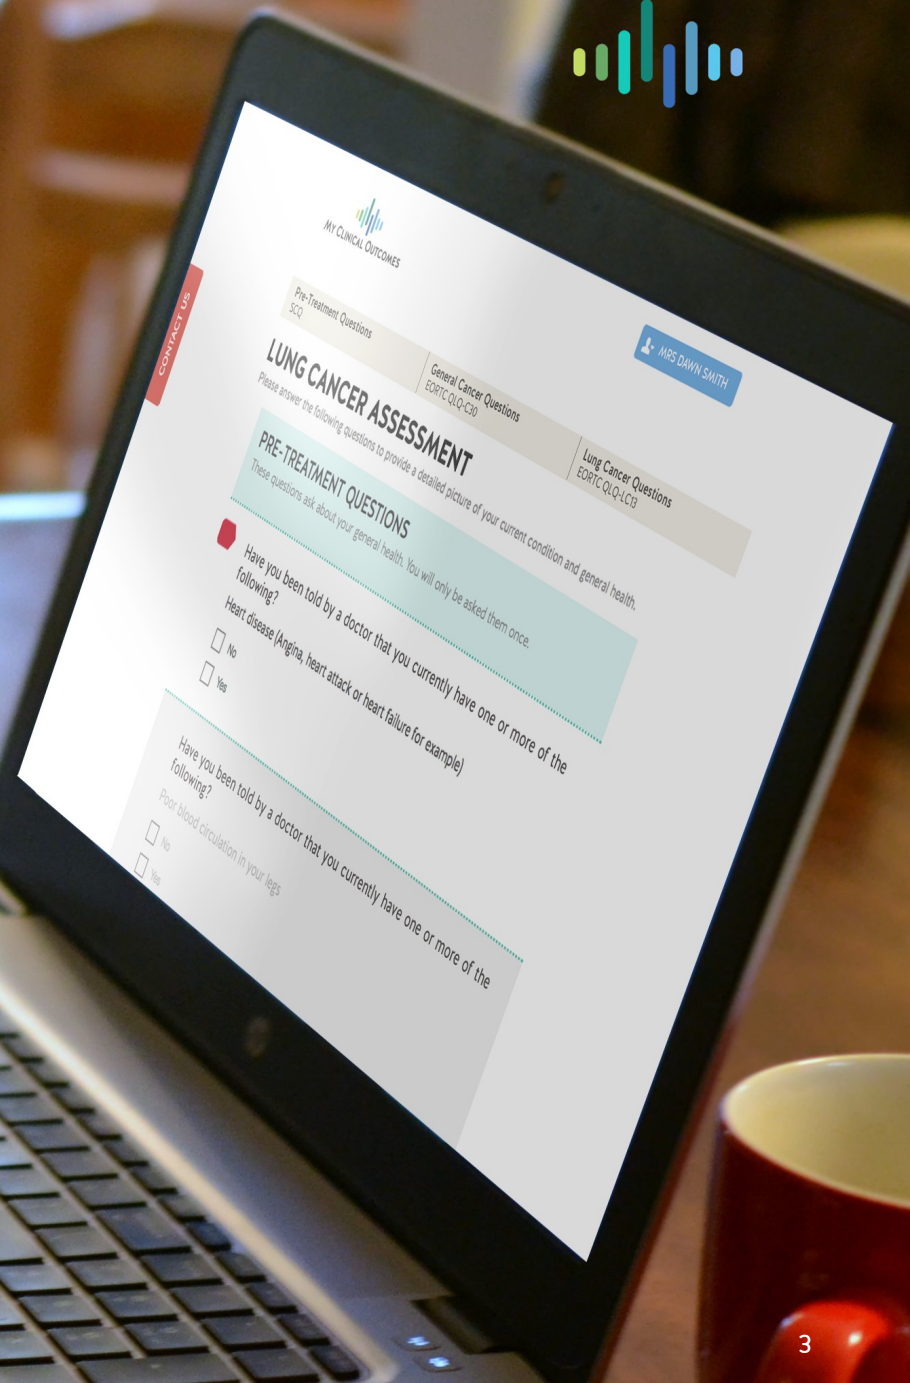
MY CLINICAL OUTCOMES

CONTACT US

MRS DAWN SMITH

Pre-Treatment Questions
SCQ

General Cancer Questions
EORTC QLQ-C30

Lung Cancer Questions
EORTC QLQ-LC13

LUNG CANCER ASSESSMENT

Please answer the following questions to provide a detailed picture of your current condition and general health.

PRE-TREATMENT QUESTIONS

These questions ask about your general health. You will only be asked them once.

Have you been told by a doctor that you currently have one or more of the following?

Heart disease (Angina, heart attack or heart failure for example)

No

Yes

Have you been told by a doctor that you currently have one or more of the following?

Poor blood circulation in your legs

No

Yes

3